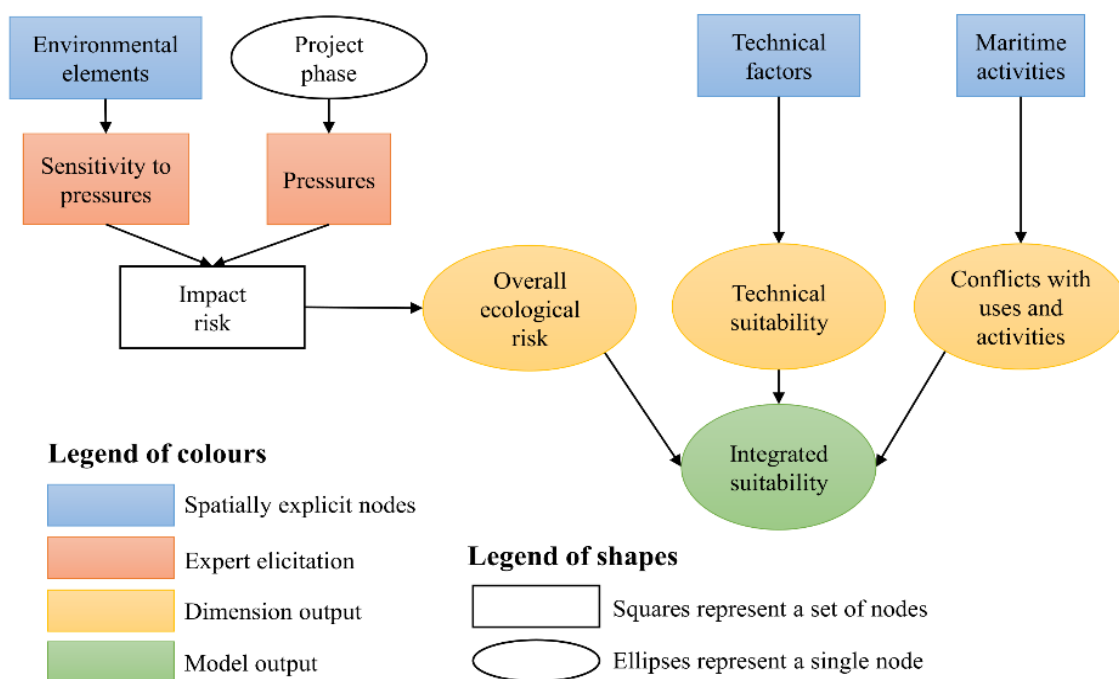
Environmental elements

Project phase

Technical factors

Maritime activities

Sensitivity to pressures

Pressures

Impact risk

Overall ecological risk

Technical suitability

Conflicts with uses and activities

Integrated suitability

Legend of colours

Spatially explicit nodes

Expert elicitation

Dimension output

Model output

Legend of shapes

Squares represent a set of nodes

Ellipses represent a single node